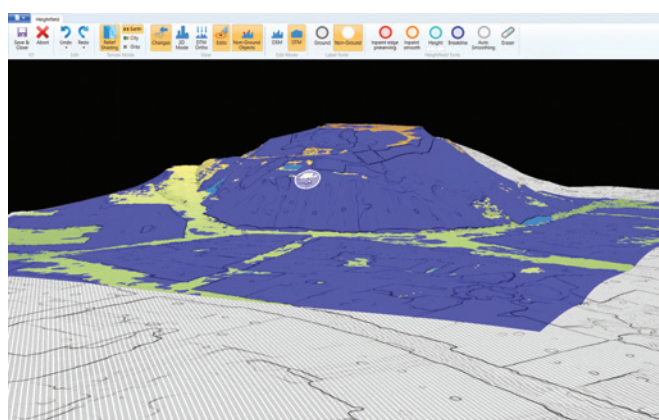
Heightfield

Save & Close

Abort

Undo

Redo

Terrain Shading

Earth

City

Gray

Changes

2D Mode

DTM Offset

Edit

Non-Ground Objects

DSM

DTM

Ground

Non-Ground

Inpaint edge preserving

Inpaint smooth

Height

Breakline

Auto Smoothing

Eraser

IO

Edit

Terrain Shade

View

Edit Mode

Label Mode

Heightfield Tools